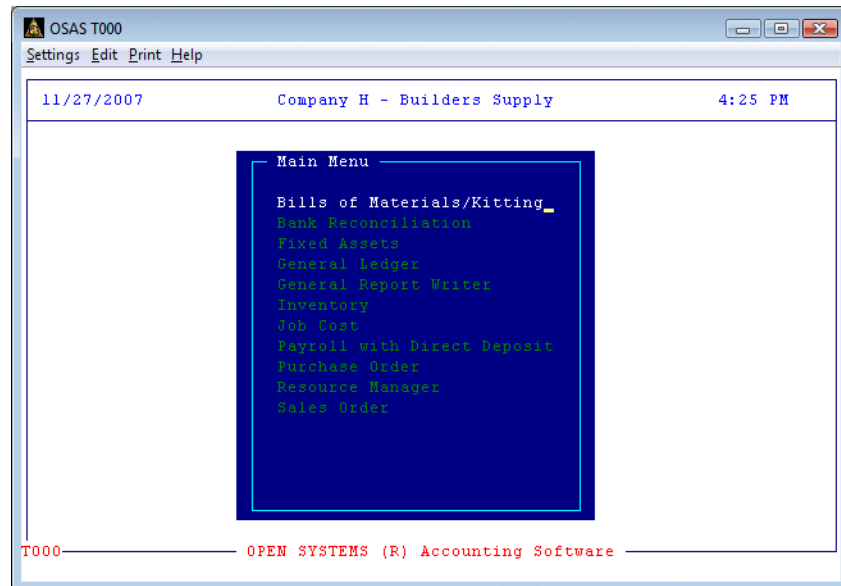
OSAS T000

Settings Edit Print Help

11/27/2007 Company H - Builders Supply 4:25 PM

Main Menu

Bills of Materials/Kitting
Bank Reconciliation
Fixed Assets
General Ledger
General Report Writer
Inventory
Job Cost
Payroll with Direct Deposit
Purchase Order
Resource Manager
Sales Order

T000 OPEN SYSTEMS (R) Accounting Software